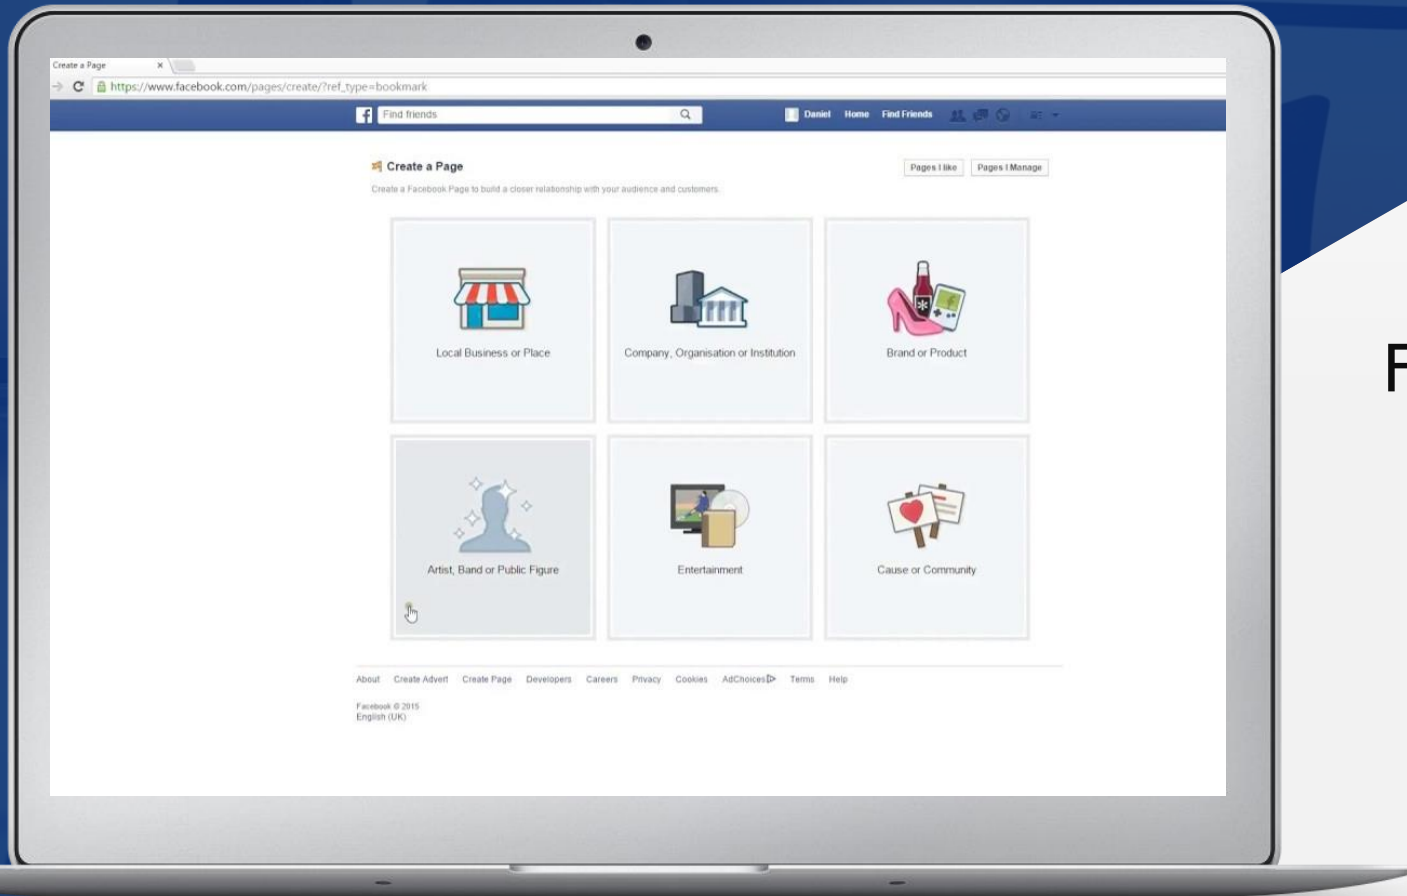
Create a Page ×

https://www.facebook.com/pages/create/?ref_type=bookmark

Find friends

Daniel Home Find Friends

Create a Page

Pages I like Pages I Manage

Create a Facebook Page to build a closer relationship with your audience and customers.

Local Business or Place

Company, Organisation or Institution

Brand or Product

Artist, Band or Public Figure

Entertainment

Cause or Community

About Create Advert Create Page Developers Careers Privacy Cookies AdChoices Terms Help

Facebook © 2015
English (UK)

F